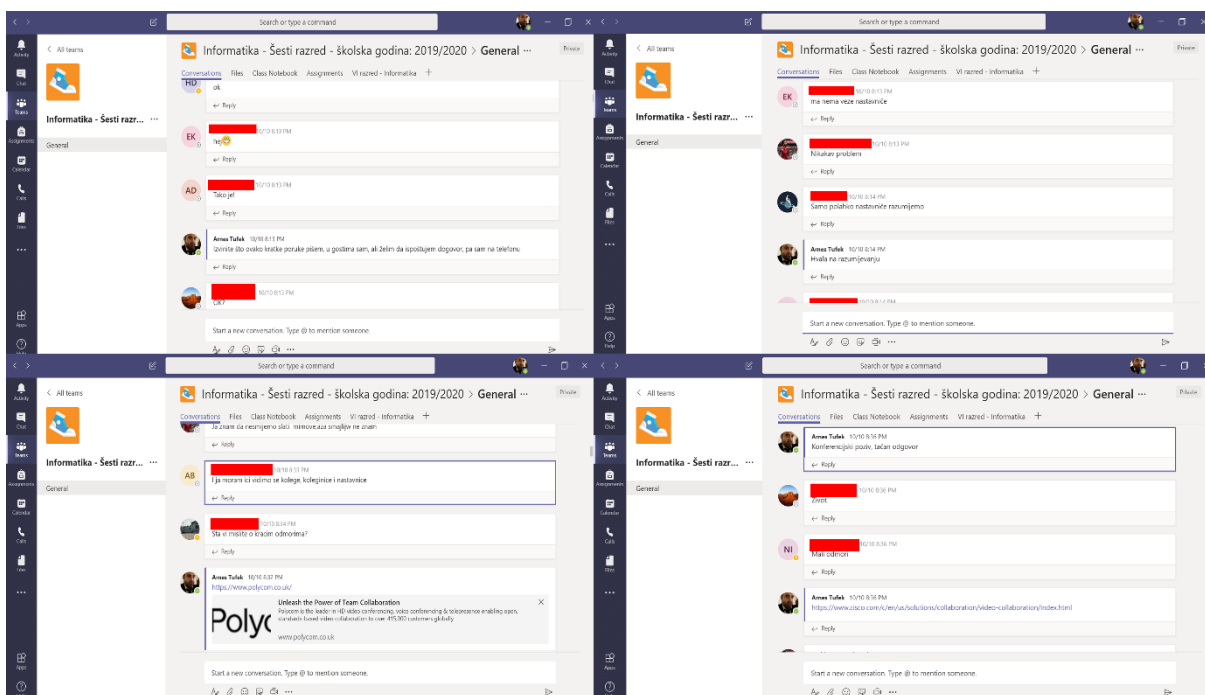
Search or type a command

Activity
Chat
Teams
Assignments
Calendar
Calls
Files
···
Apps
Help

< All teams

Informatika - Šesti razr... ···

General

Informatika - Šesti razred - školska godina: 2019/2020 > General ···

Private

Conversations Files Class Notebook Assignments VI razred - Informatika +

HD
ok
Reply

EK
10/10 8:13 PM
hej😊
Reply

AD
10/10 8:13 PM
Tako je!
Reply

Ames Tufek 10/10 8:13 PM
Izvinite što ovako kratke poruke pišem, u gostima sam, ali želim da ispoštujem dogovor, pa sam na telefonu
Reply

10/10 8:13 PM
OK?

Start a new conversation. Type @ to mention someone.

Search or type a command

< All teams

Informatika - Šesti razr... ···

General

Informatika - Šesti razred - školska godina: 2019/2020 > General ···

Private

Conversations Files Class Notebook Assignments VI razred - Informatika +

EK
10/10 8:13 PM
ma nema veze nastavniče
Reply

10/10 8:13 PM
Nikakav problem
Reply

10/10 8:14 PM
Samo polahko nastavniče razumijemo
Reply

Ames Tufek 10/10 8:14 PM
Hvala na razumijevanju
Reply

Start a new conversation. Type @ to mention someone.

Search or type a command

< All teams

Informatika - Šesti razr... ···

General

Informatika - Šesti razred - školska godina: 2019/2020 > General ···

Private

Conversations Files Class Notebook Assignments VI razred - Informatika +

Ja znam da rešmijemo slati mimove.aza smajlije ne znam
Reply

AB
10/10 8:33 PM
I ja moram ici vidimo se kolege, koleginice i nastavnice
Reply

10/10 8:34 PM
Šta vi mislite o kraćim odmorima?
Reply

Ames Tufek 10/10 8:32 PM
https://www.polycom.co.uk/

Unleash the Power of Team Collaboration
Polycom is the leader in HD video conferencing, voice conferencing & telepresence enabling open, standards based video collaboration to over 415,000 customers globally
www.polycom.co.uk

Polyc

Start a new conversation. Type @ to mention someone.

Search or type a command

< All teams

Informatika - Šesti razr... ···

General

Informatika - Šesti razred - školska godina: 2019/2020 > General ···

Private

Conversations Files Class Notebook Assignments VI razred - Informatika +

Ames Tufek 10/10 8:36 PM
Konferencijski poziv, tačan odgovor
Reply

10/10 8:36 PM
Život
Reply

NI
10/10 8:36 PM
Mali odmori
Reply

Ames Tufek 10/10 8:36 PM
https://www.cisco.com/c/en/us/solutions/collaboration/video-collaboration/index.html
Reply

Start a new conversation. Type @ to mention someone.